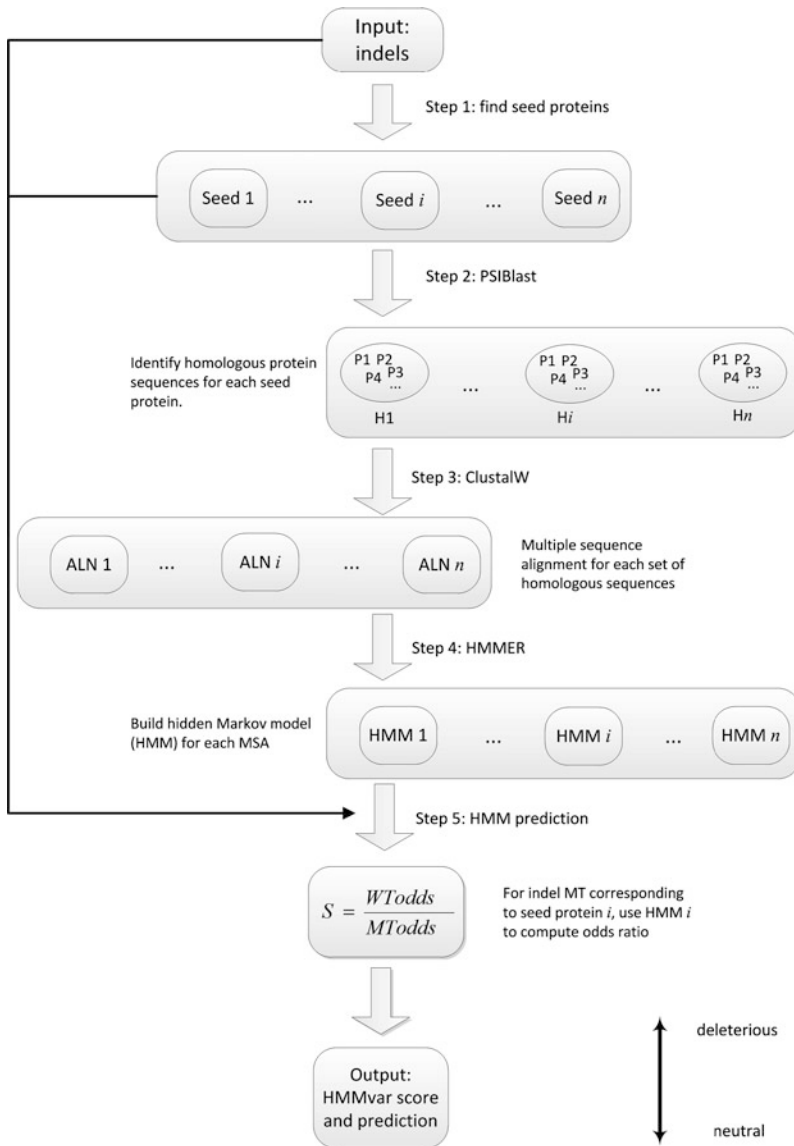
Input: indels

Step 1: find seed proteins

Seed 1 ... Seed $i$ ... Seed $n$

Step 2: PSIBlast

Identify homologous protein sequences for each seed protein.

P1 P2 P4 P3 ... H1 ... P1 P2 P4 P3 ... H$i$ ... P1 P2 P4 P3 ... H$n$

Step 3: ClustalW

ALN 1 ... ALN $i$ ... ALN $n$

Multiple sequence alignment for each set of homologous sequences

Step 4: HMMER

Build hidden Markov model (HMM) for each MSA

HMM 1 ... HMM $i$ ... HMM $n$

Step 5: HMM prediction

$S = \frac{WTodds}{MTodds}$

For indel MT corresponding to seed protein $i$, use HMM $i$ to compute odds ratio

Output: HMMvar score and prediction

deleterious

neutral